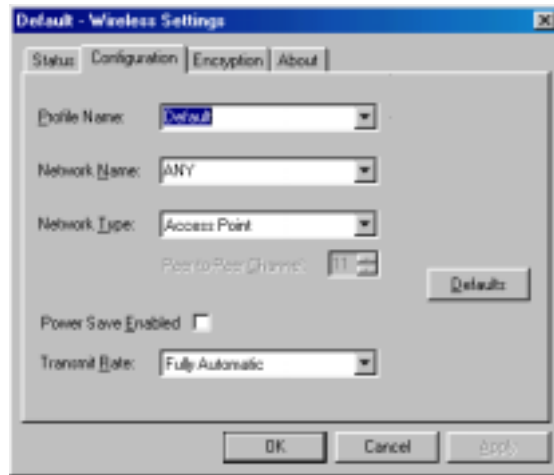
Default - Wireless Settings

Status | Configuration | Encryption | About

Profile Name: Default

Network Name: ANY

Network Type: Access Point

Peer to Peer Channel: 11

Defaults

Power Save Enabled

Transmit Rate: Fully Automatic

OK | Cancel | Apply